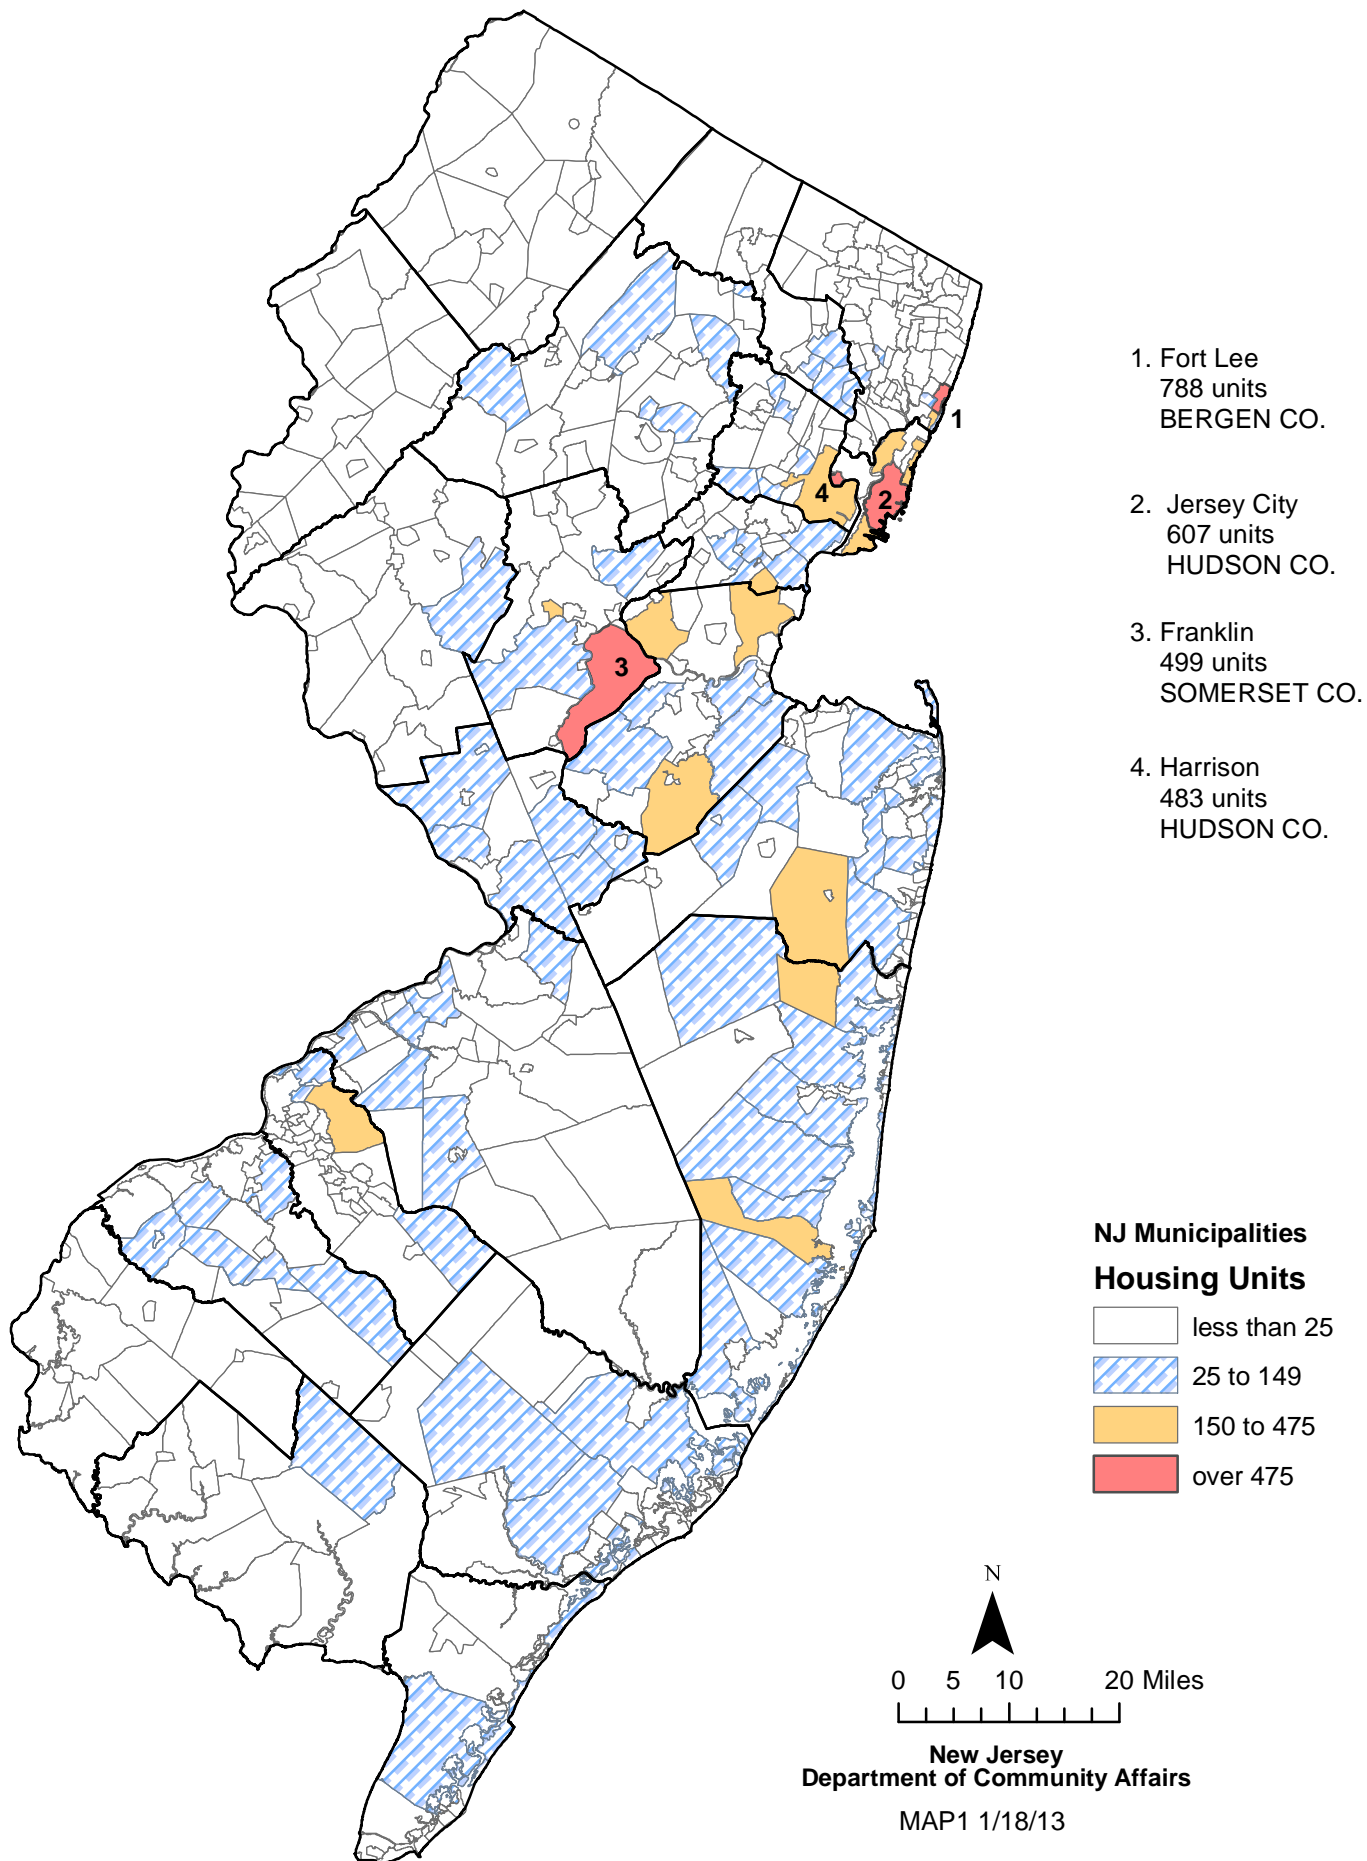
1
4
2
3

1. Fort Lee
788 units
BERGEN CO.

2. Jersey City
607 units
HUDSON CO.

3. Franklin
499 units
SOMERSET CO.

4. Harrison
483 units
HUDSON CO.

NJ Municipalities
Housing Units
less than 25
25 to 149
150 to 475
over 475

N
0 5 10 20 Miles

New Jersey
Department of Community Affairs

MAP1 1/18/13